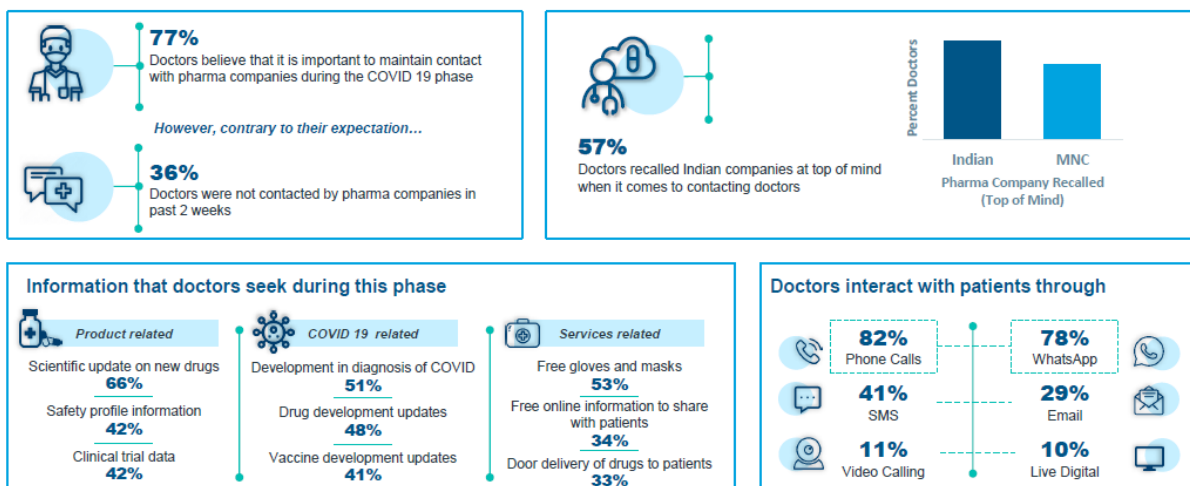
77%
Doctors believe that it is important to maintain contact with pharma companies during the COVID 19 phase

However, contrary to their expectation…

36%
Doctors were not contacted by pharma companies in past 2 weeks

57%
Doctors recalled Indian companies at top of mind when it comes to contacting doctors

Percent Doctors
Indian
MNC
Pharma Company Recalled (Top of Mind)

Information that doctors seek during this phase

Product related
Scientific update on new drugs
66%
Safety profile information
42%
Clinical trial data
42%

COVID 19 related
Development in diagnosis of COVID
51%
Drug development updates
48%
Vaccine development updates
41%

Services related
Free gloves and masks
53%
Free online information to share with patients
34%
Door delivery of drugs to patients
33%

Doctors interact with patients through

82%
Phone Calls
78%
WhatsApp
41%
SMS
29%
Email
11%
Video Calling
10%
Live Digital